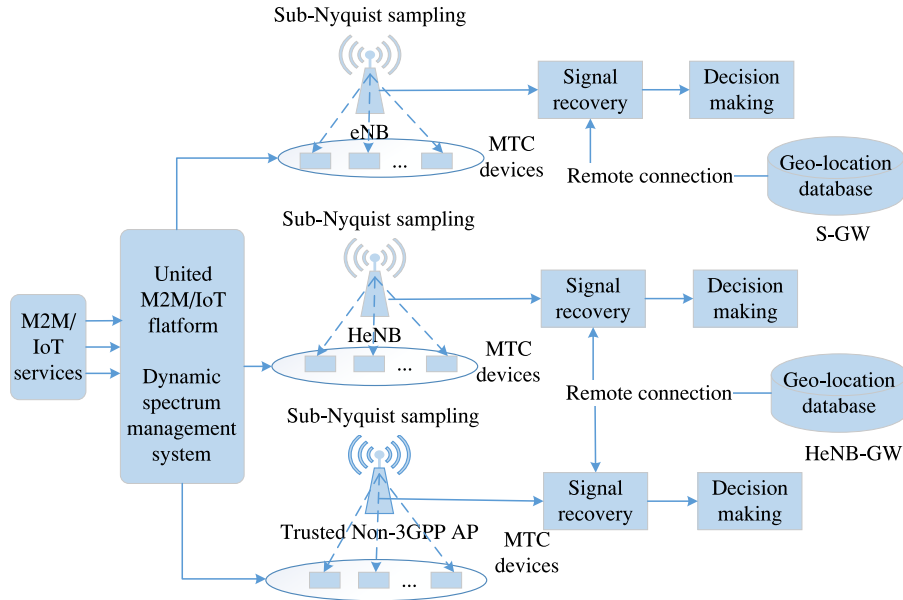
Sub-Nyquist sampling

eNB

...

MTC devices

Signal recovery

Decision making

Remote connection

Geo-location database

S-GW

M2M/ IoT services

United M2M/IoT flatform

Dynamic spectrum management system

Sub-Nyquist sampling

HeNB

...

MTC devices

Signal recovery

Decision making

Remote connection

Geo-location database

HeNB-GW

Sub-Nyquist sampling

Trusted Non-3GPP AP

...

MTC devices

Signal recovery

Decision making